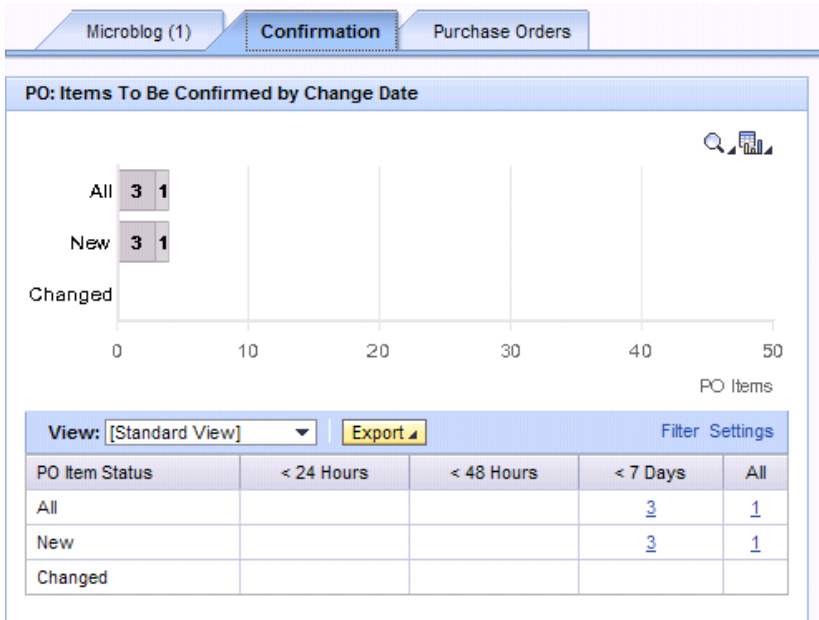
Microblog (1) Confirmation Purchase Orders

PO: Items To Be Confirmed by Change Date

All 3 1
New 3 1
Changed

0 10 20 30 40 50
PO Items

View: [Standard View] Export Filter Settings

| PO Item Status | < 24 Hours | < 48 Hours | < 7 Days | All |
|---|---|---|---|---|
| All | | | 3 | 1 |
| New | | | 3 | 1 |
| Changed | | | | |